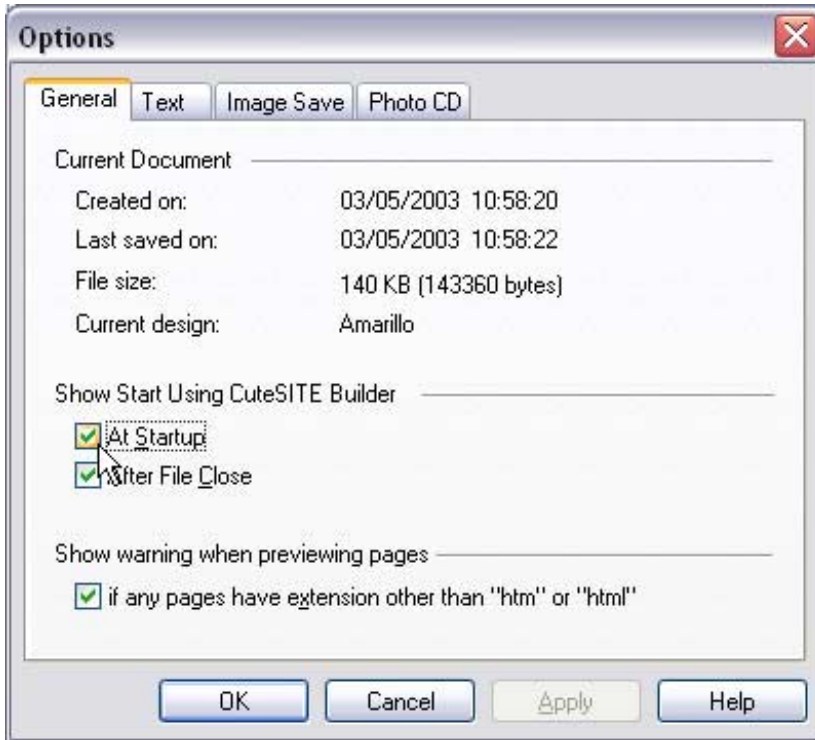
Options

General | Text | Image Save | Photo CD

Current Document

| | |
|---|---|
| Created on: | 03/05/2003 10:58:20 |
| Last saved on: | 03/05/2003 10:58:22 |
| File size: | 140 KB (143360 bytes) |
| Current design: | Amarillo |

Show Start Using CuteSITE Builder

At Startup

After File Close

Show warning when previewing pages

if any pages have extension other than "htm" or "html"

OK | Cancel | Apply | Help